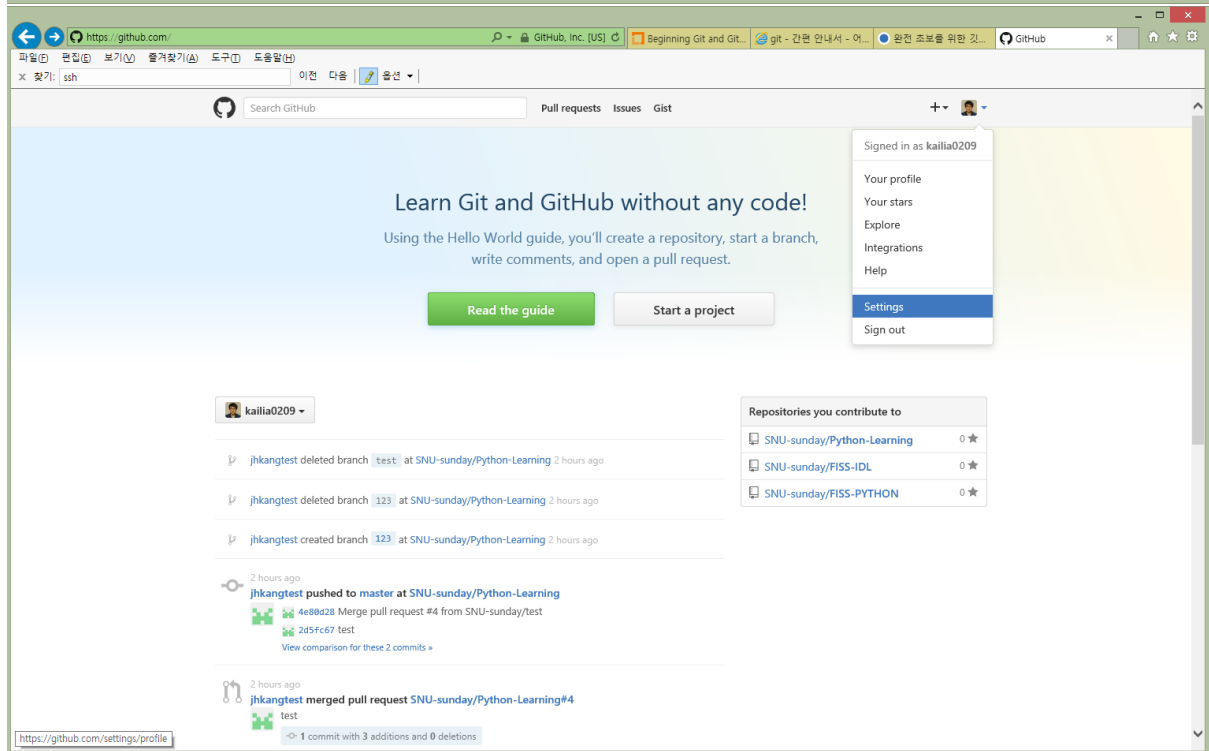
https://github.com/ GitHub, Inc. [US] Beginning Git and Git... git - 간편 안내서 - 어... 완전 초보를 위한 깃... GitHub

파일(F) 편집(E) 보기(V) 즐겨찾기(A) 도구(T) 도움말(H)

× 찾기: ssh 이전 다음 옵션

Search GitHub Pull requests Issues Gist

Signed in as kailia0209

Your profile
Your stars
Explore
Integrations
Help

Settings
Sign out

Learn Git and GitHub without any code!

Using the Hello World guide, you'll create a repository, start a branch, write comments, and open a pull request.

Read the guide

Start a project

kailia0209

jhkangtest deleted branch test at SNU-sunday/Python-Learning 2 hours ago

jhkangtest deleted branch 123 at SNU-sunday/Python-Learning 2 hours ago

jhkangtest created branch 123 at SNU-sunday/Python-Learning 2 hours ago

2 hours ago
jhkangtest pushed to master at SNU-sunday/Python-Learning
4e80d28 Merge pull request #4 from SNU-sunday/test
2d5fc67 test
View comparison for these 2 commits »

2 hours ago
jhkangtest merged pull request SNU-sunday/Python-Learning#4
test
1 commit with 3 additions and 0 deletions

Repositories you contribute to

SNU-sunday/Python-Learning 0
SNU-sunday/FISS-IDL 0
SNU-sunday/FISS-PYTHON 0

https://github.com/settings/profile